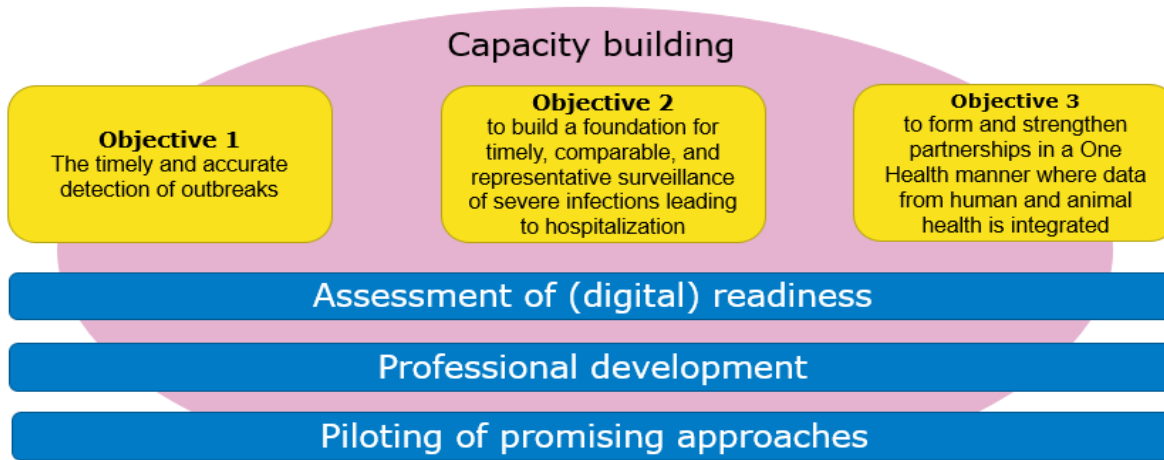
Capacity building

Objective 1
The timely and accurate detection of outbreaks

Objective 2
to build a foundation for timely, comparable, and representative surveillance of severe infections leading to hospitalization

Objective 3
to form and strengthen partnerships in a One Health manner where data from human and animal health is integrated

Assessment of (digital) readiness

Professional development

Piloting of promising approaches